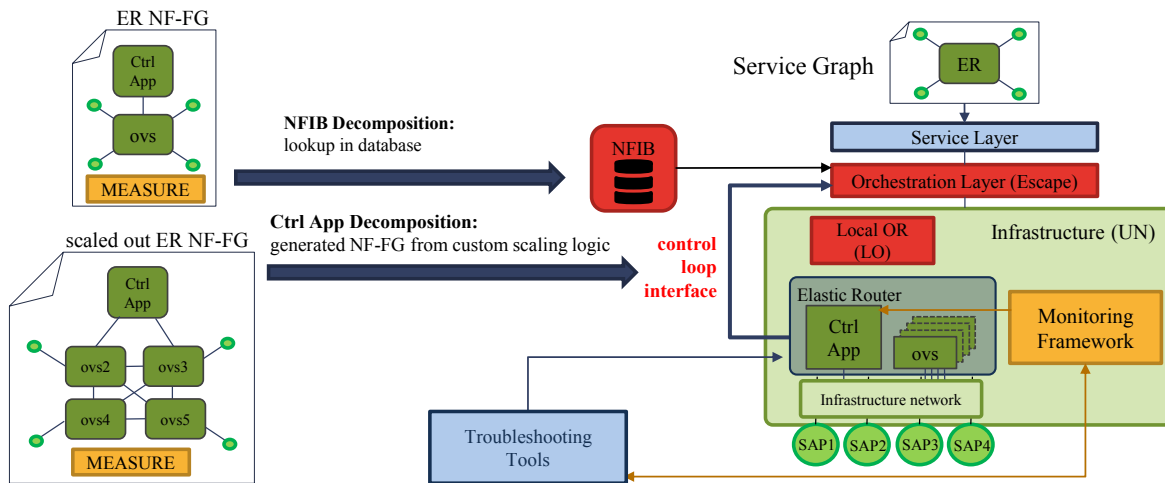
ER NF-FG

Ctrl App

ovs

MEASURE

scaled out ER NF-FG

Ctrl App

ovs2

ovs3

ovs4

ovs5

MEASURE

NFIB Decomposition:
lookup in database

Ctrl App Decomposition:
generated NF-FG from custom scaling logic

NFIB

control loop interface

Service Graph

ER

Service Layer

Orchestration Layer (Escape)

Local OR (LO)

Infrastructure (UN)

Elastic Router

Ctrl App

ovs

Monitoring Framework

Infrastructure network

SAP1

SAP2

SAP3

SAP4

Troubleshooting Tools